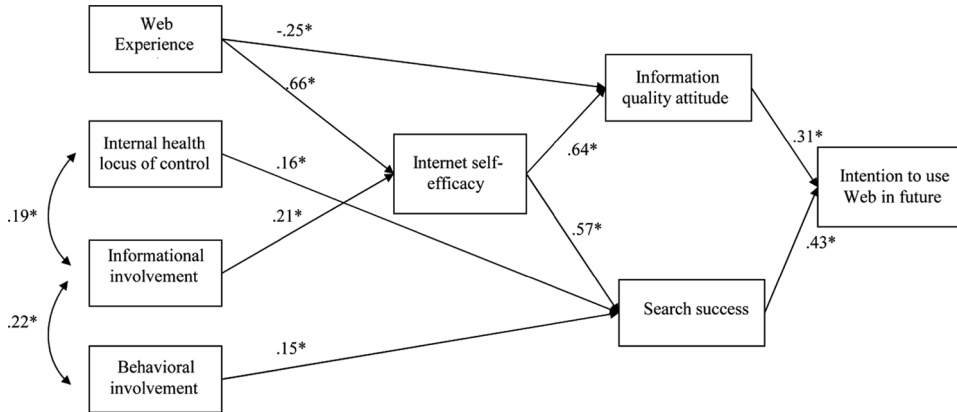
Web Experience

-.25*

.66*

Internal health locus of control

.16*

Internet self-efficacy

.64*

Information quality attitude

.31*

Intention to use Web in future

.19*

Informational involvement

.21*

.57*

.43*

.22*

Search success

Behavioral involvement

.15*